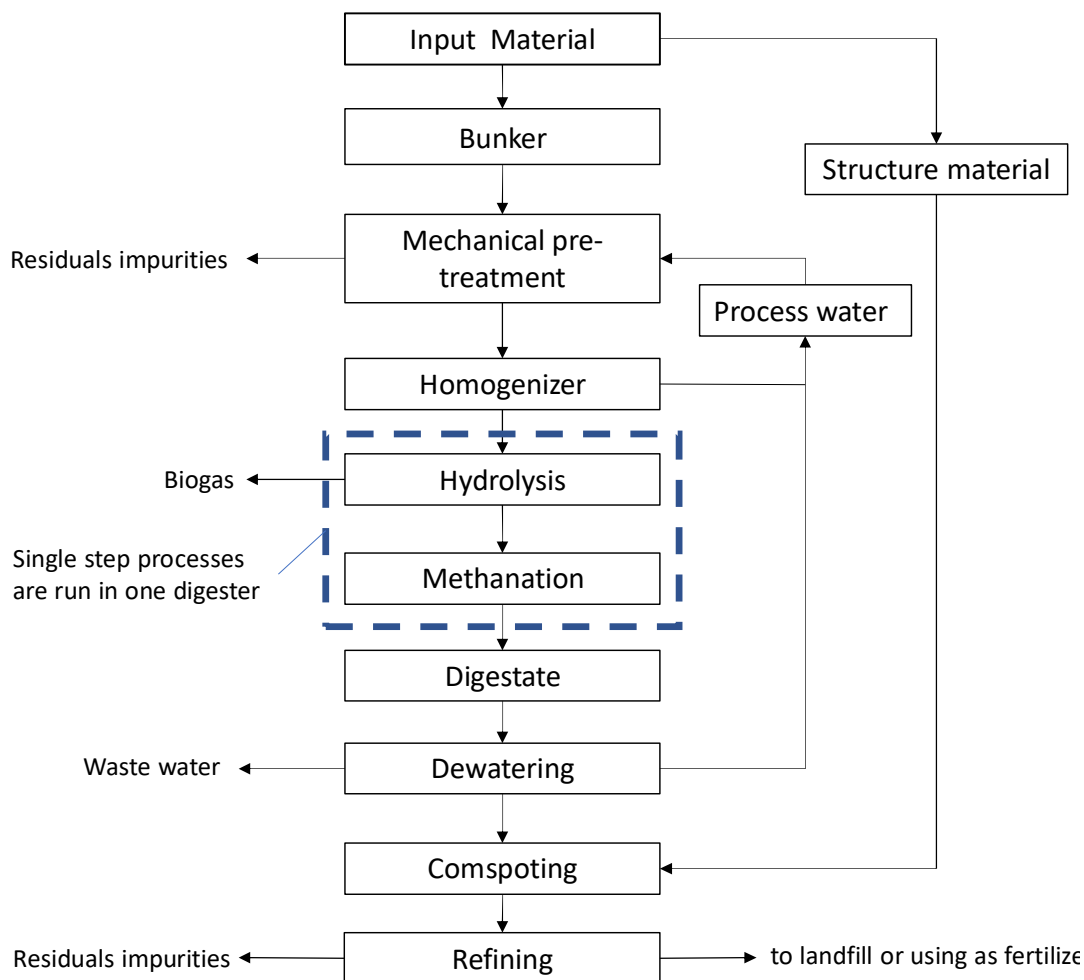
Input Material

Bunker

Structure material

Residuals impurities

Mechanical pre-treatment

Process water

Homogenizer

Biogas

Hydrolysis

Single step processes are run in one digester

Methanation

Digestate

Waste water

Dewatering

Comspoting

Residuals impurities

Refining

to landfill or using as fertilize